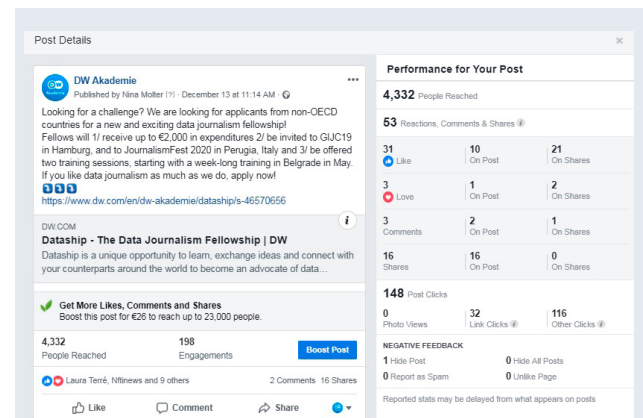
Post Details

×

DW Akademie

Published by Nina Molter [?] · December 13 at 11:14 AM ·

Looking for a challenge? We are looking for applicants from non-OECD countries for a new and exciting data journalism fellowship!
Fellows will 1/ receive up to €2,000 in expenditures 2/ be invited to GIJC19 in Hamburg, and to JournalismFest 2020 in Perugia, Italy and 3/ be offered two training sessions, starting with a week-long training in Belgrade in May.
If you like data journalism as much as we do, apply now!
https://www.dw.com/en/dw-akademie/dataship/s-46570656

DW.COM

Dataship - The Data Journalism Fellowship | DW

Dataship is a unique opportunity to learn, exchange ideas and connect with your counterparts around the world to become an advocate of data...

Get More Likes, Comments and Shares

Boost this post for €26 to reach up to 23,000 people.

4,332
People Reached

198
Engagements

Boost Post

Laura Terré, Nftinews and 9 others

2 Comments 16 Shares

Like

Comment

Share

Performance for Your Post

4,332 People Reached

53 Reactions, Comments & Shares

| 31 Like | 10 On Post | 21 On Shares |
|---|---|---|
| 3 Love | 1 On Post | 2 On Shares |
| 3 Comments | 2 On Post | 1 On Shares |
| 16 Shares | 16 On Post | 0 On Shares |

148 Post Clicks

| 0 Photo Views | 32 Link Clicks | 116 Other Clicks |
|---|---|---|

NEGATIVE FEEDBACK

1 Hide Post

0 Hide All Posts

0 Report as Spam

0 Unlike Page

Reported stats may be delayed from what appears on posts